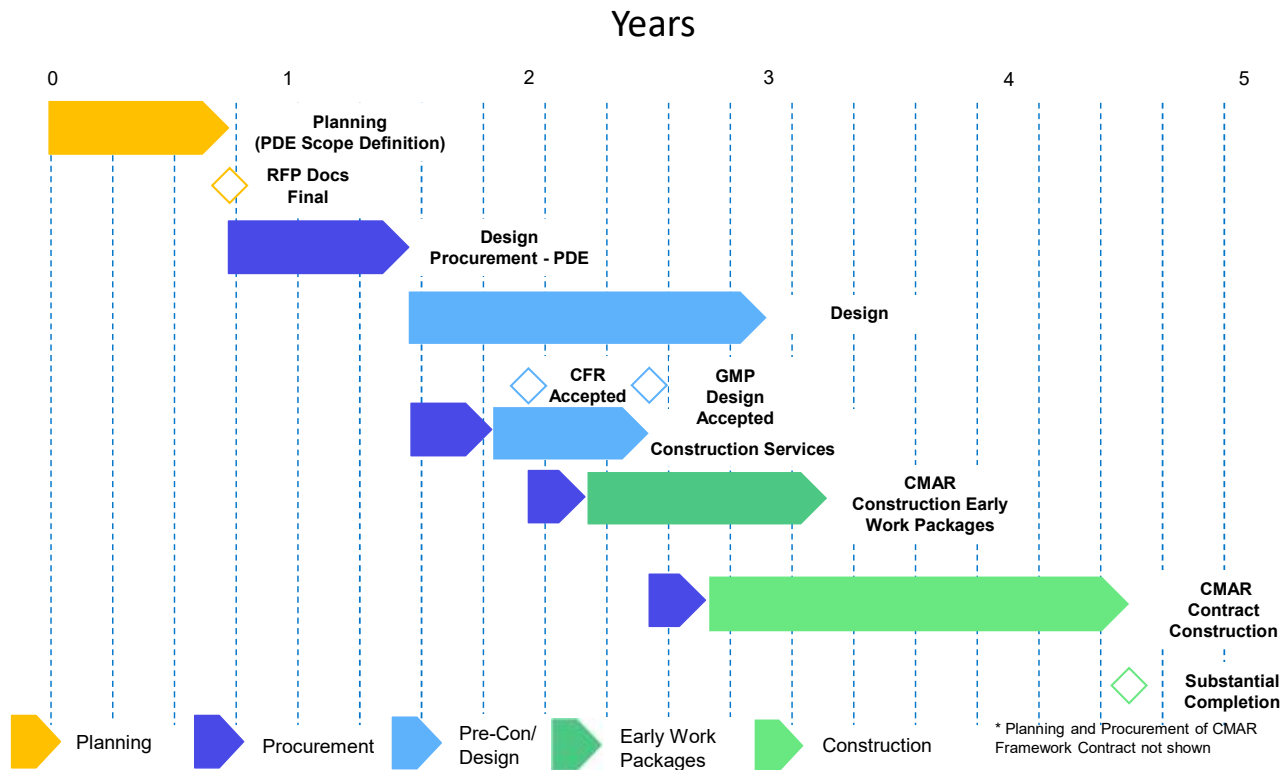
Years

0 1 2 3 4 5

Planning
(PDE Scope Definition)

RFP Docs
Final

Design
Procurement - PDE

Design

CFR
Accepted

GMP
Design
Accepted

Construction Services

CMAR
Construction Early
Work Packages

CMAR
Contract
Construction

Substantial
Completion

Planning

Procurement

Pre-Con/
Design

Early Work
Packages

Construction

* Planning and Procurement of CMAR Framework Contract not shown